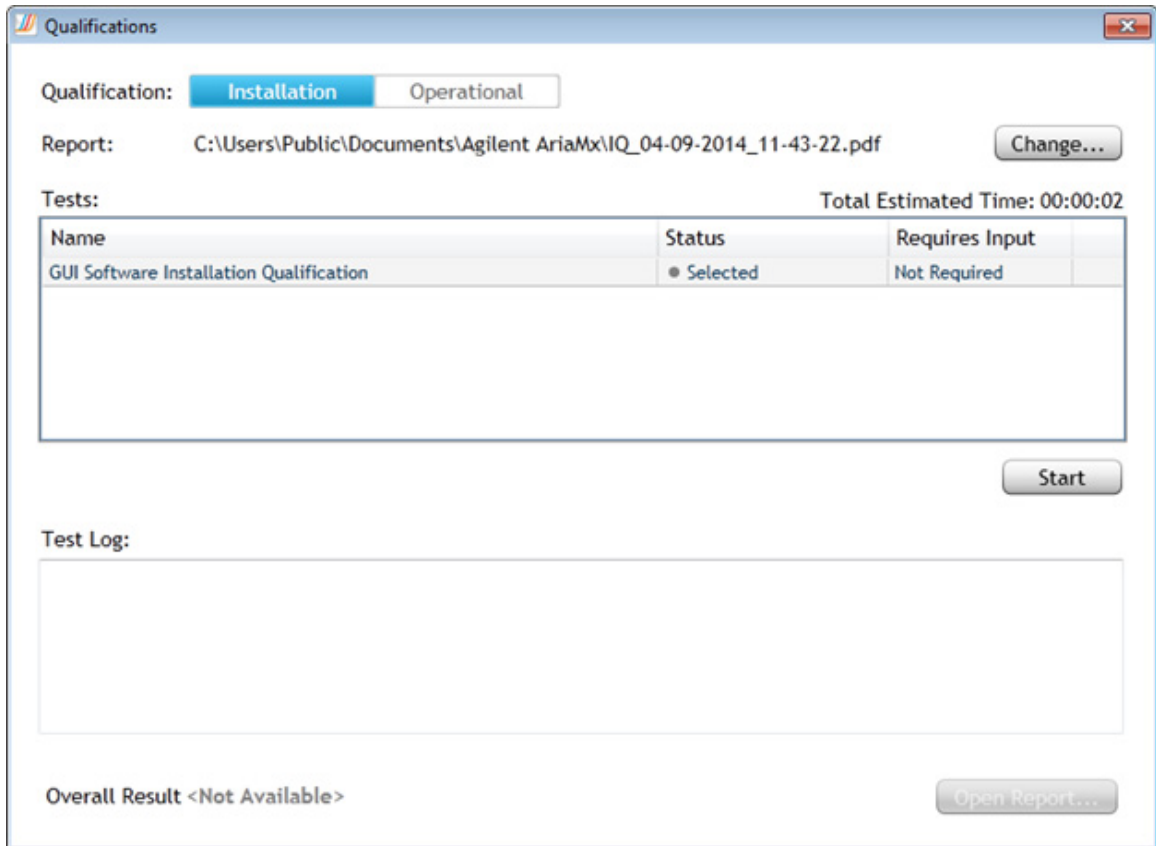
Qualifications

Qualification: Installation Operational

Report: C:\Users\Public\Documents\Agilent AriaMx\IQ_04-09-2014_11-43-22.pdf Change...

Tests: Total Estimated Time: 00:00:02

| Name | Status | Requires Input |
|---|---|---|
| GUI Software Installation Qualification | Selected | Not Required |

Start

Test Log:

Overall Result <Not Available>

Open Report...